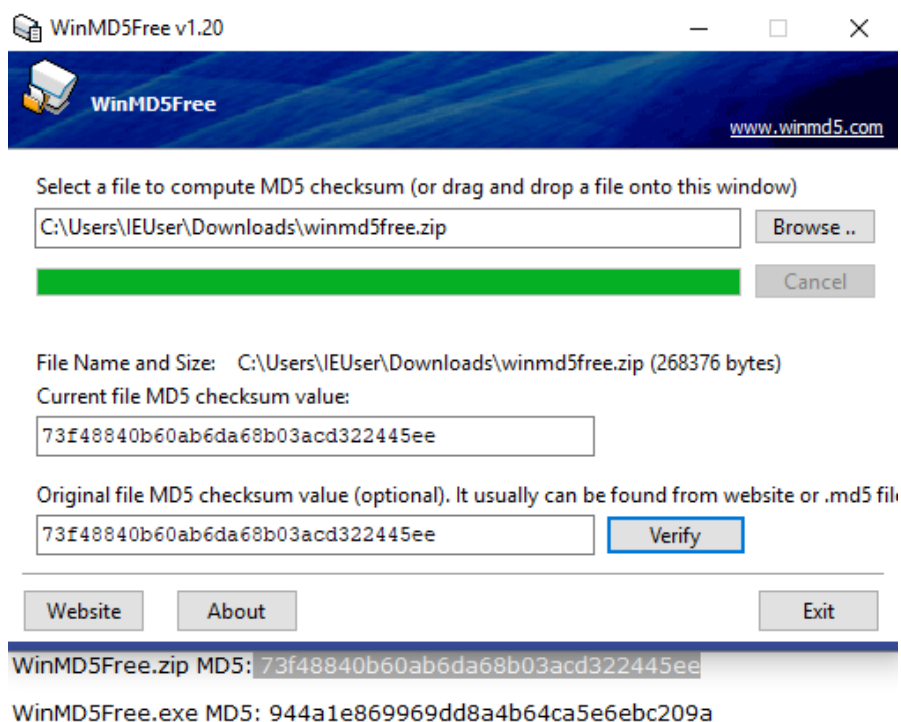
WinMD5Free v1.20

WinMD5Free

www.winmd5.com

Select a file to compute MD5 checksum (or drag and drop a file onto this window)

C:\Users\IEUser\Downloads\winmd5free.zip

Browse ..

Cancel

File Name and Size: C:\Users\IEUser\Downloads\winmd5free.zip (268376 bytes)

Current file MD5 checksum value:

73f48840b60ab6da68b03acd322445ee

Original file MD5 checksum value (optional). It usually can be found from website or .md5 fil

73f48840b60ab6da68b03acd322445ee

Verify

Website

About

Exit

WinMD5Free.zip MD5: 73f48840b60ab6da68b03acd322445ee

WinMD5Free.exe MD5: 944a1e869969dd8a4b64ca5e6ebc209a